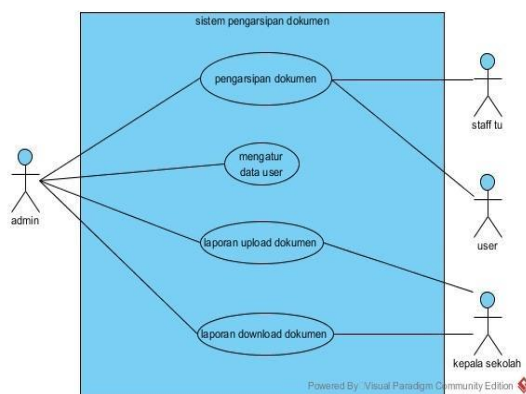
sistem pengarsipan dokumen

pengarsipan dokumen

mengatur data user

laporan upload dokumen

laporan download dokumen

admin

staff tu

user

kepala sekolah

Powered By: Visual Paradigm Community Edition